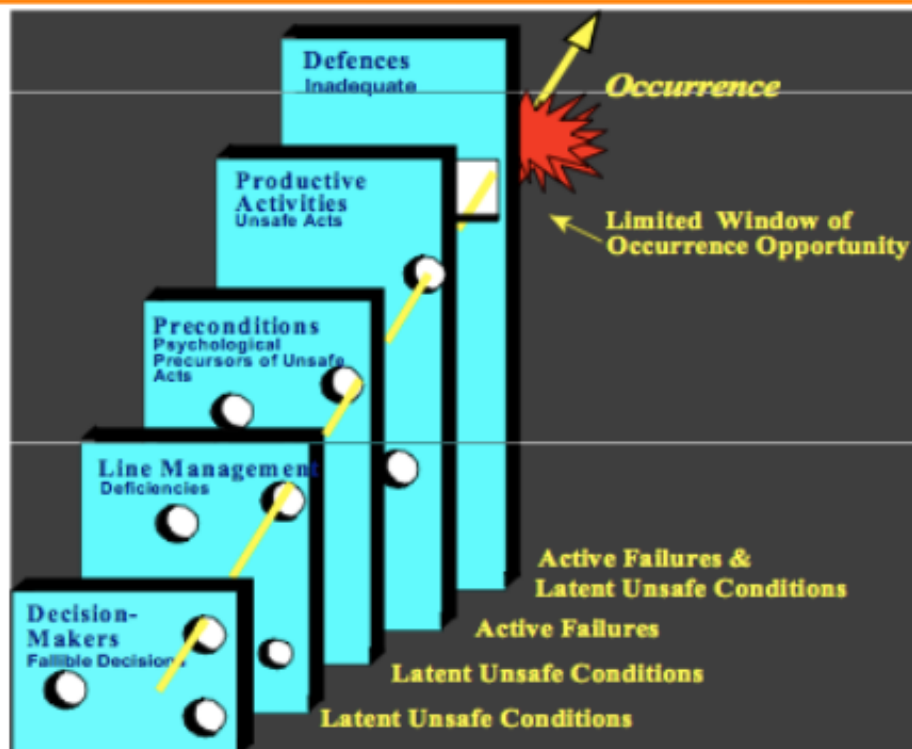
Defences
Inadequate

Occurrence

Productive Activities
Unsafe Acts

Limited Window of Occurrence Opportunity

Preconditions
Psychological Precursors of Unsafe Acts

Line Management
Deficiencies

Decision-Makers
Fallible Decisions

Active Failures & Latent Unsafe Conditions

Active Failures

Latent Unsafe Conditions

Latent Unsafe Conditions